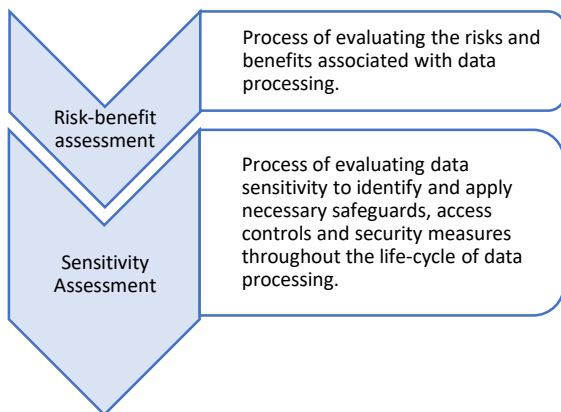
Risk-benefit assessment

Process of evaluating the risks and benefits associated with data processing.

Sensitivity Assessment

Process of evaluating data sensitivity to identify and apply necessary safeguards, access controls and security measures throughout the life-cycle of data processing.